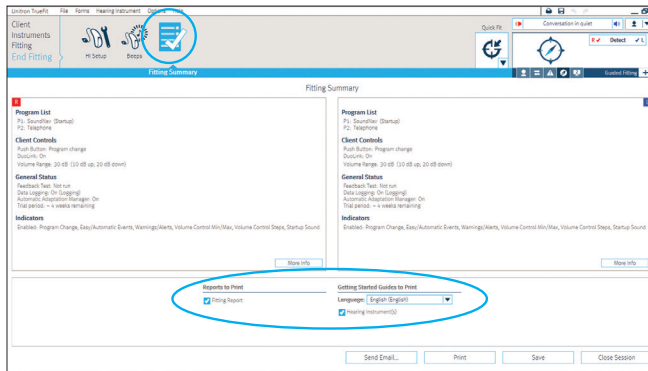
Unitron TrueFit File Forms Hearing Instrument Options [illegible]

Client
Instruments
Fitting
End Fitting

HI Setup Beeps

Quick Fit

Conversation in quiet

R Detect L

Guided Fitting +

Fitting Summary

Fitting Summary

R

Program List
P1: SoundNav (Startup)
P2: Telephone

Client Controls
Push Button: Program change
DuoLink: On
Volume Range: 30 dB (10 dB up, 20 dB down)

General Status
Feedback Test: Not run
Data Logging: On (Logging)
Automatic Adaptation Manager: On
Trial period: ~ 4 weeks remaining

Indicators
Enabled: Program Change, Easy/Automatic Events, Warnings/Alerts, Volume Control Min/Max, Volume Control Steps, Startup Sound

More Info

Program List
P1: SoundNav (Startup)
P2: Telephone

Client Controls
Push Button: Program change
DuoLink: On
Volume Range: 30 dB (10 dB up, 20 dB down)

General Status
Feedback Test: Not run
Data Logging: On (Logging)
Automatic Adaptation Manager: On
Trial period: ~ 4 weeks remaining

Indicators
Enabled: Program Change, Easy/Automatic Events, Warnings/Alerts, Volume Control Min/Max, Volume Control Steps, Startup Sound

More Info

Reports to Print
Fitting Report

Getting Started Guides to Print
Language: English (English)
Hearing Instrument(s)

Send Email... Print Save Close Session